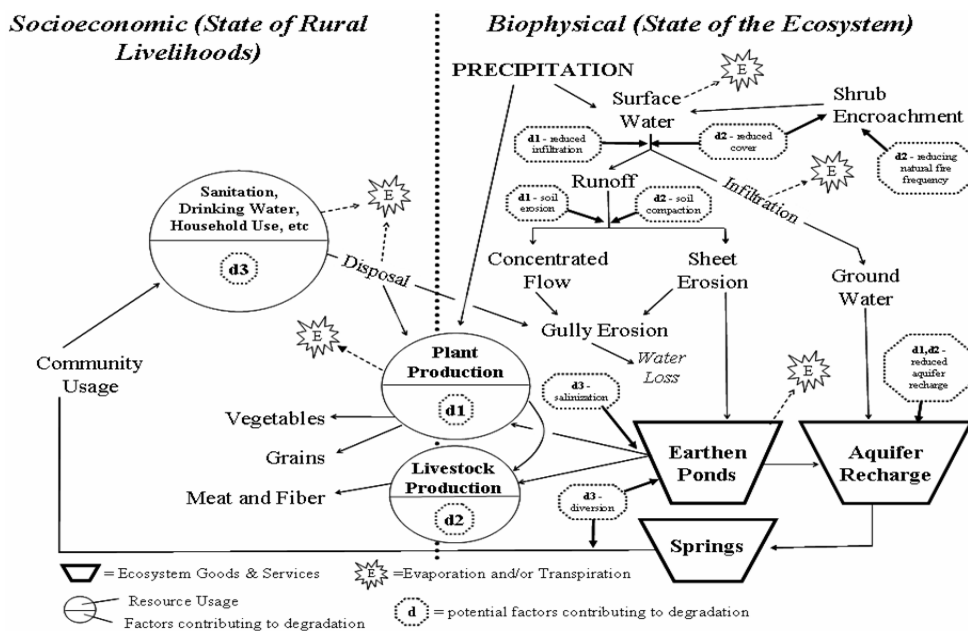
Socioeconomic (State of Rural Livelihoods)

Biophysical (State of the Ecosystem)

PRECIPITATION

E

Surface Water

Shrub Encroachment

d1 - reduced infiltration

d2 - reduced cover

d2 - reducing natural fire frequency

E

Runoff

Infiltration

d1 - soil erosion

d2 - soil compaction

Sanitation, Drinking Water, Household Use, etc

d3

E

Disposal

Concentrated Flow

Sheet Erosion

Ground Water

Gully Erosion

E

Plant Production

Water Loss

d1,d2 - reduced aquifer recharge

Community Usage

d3 - salinization

E

d1

Vegetables

Grains

Livestock Production

Earthen Ponds

Aquifer Recharge

Meat and Fiber

d2

d3 - diversion

Springs

= Ecosystem Goods & Services

E =Evaporation and/or Transpiration

Resource Usage

Factors contributing to degradation

d = potential factors contributing to degradation